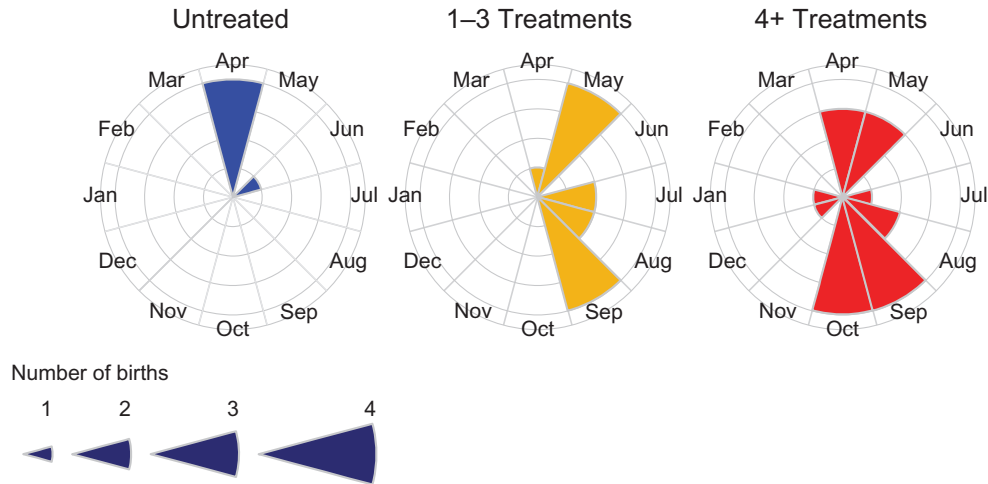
Untreated

Apr
May
Jun
Jul
Aug
Sep
Oct
Nov
Dec
Jan
Feb
Mar

1–3 Treatments

Apr
May
Jun
Jul
Aug
Sep
Oct
Nov
Dec
Jan
Feb
Mar

4+ Treatments

Apr
May
Jun
Jul
Aug
Sep
Oct
Nov
Dec
Jan
Feb
Mar

Number of births

1 2 3 4